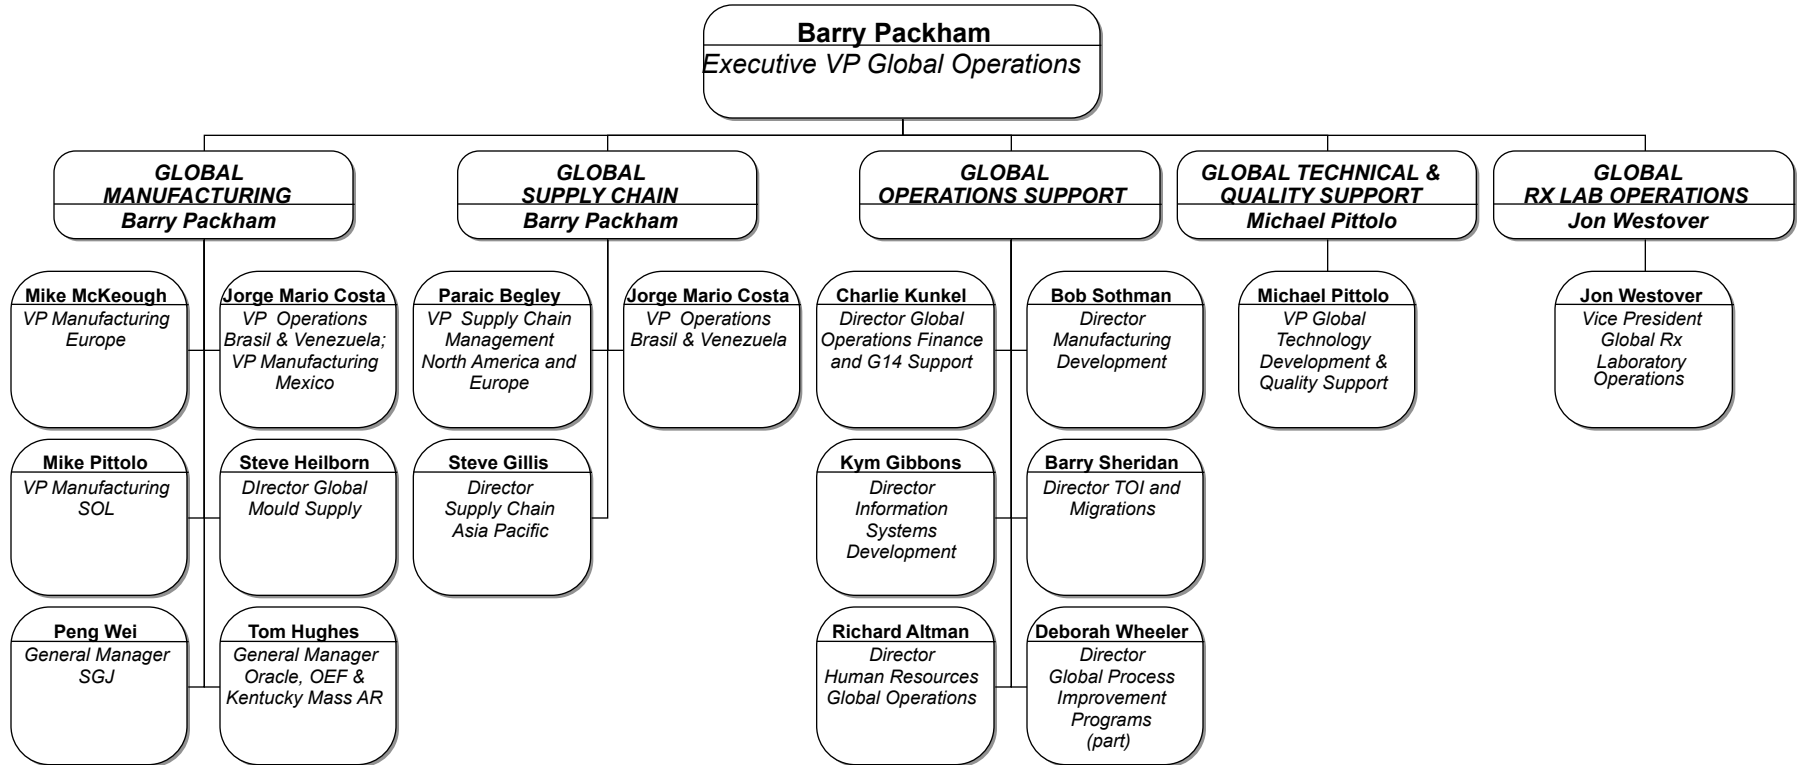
Barry Packham
Executive VP Global Operations

GLOBAL MANUFACTURING
Barry Packham

Mike McKeough
VP Manufacturing Europe

Jorge Mario Costa
VP Operations Brasil & Venezuela; VP Manufacturing Mexico

Mike Pittolo
VP Manufacturing SOL

Steve Heilborn
DIrector Global Mould Supply

Peng Wei
General Manager SGJ

Tom Hughes
General Manager Oracle, OEF & Kentucky Mass AR

GLOBAL SUPPLY CHAIN
Barry Packham

Paraic Begley
VP Supply Chain Management North America and Europe

Jorge Mario Costa
VP Operations Brasil & Venezuela

Steve Gillis
Director Supply Chain Asia Pacific

GLOBAL OPERATIONS SUPPORT

Charlie Kunkel
Director Global Operations Finance and G14 Support

Bob Sothman
Director Manufacturing Development

Kym Gibbons
Director Information Systems Development

Barry Sheridan
Director TOI and Migrations

Richard Altman
Director Human Resources Global Operations

Deborah Wheeler
Director Global Process Improvement Programs (part)

GLOBAL TECHNICAL & QUALITY SUPPORT
Michael Pittolo

Michael Pittolo
VP Global Technology Development & Quality Support

GLOBAL RX LAB OPERATIONS
Jon Westover

Jon Westover
Vice President Global Rx Laboratory Operations